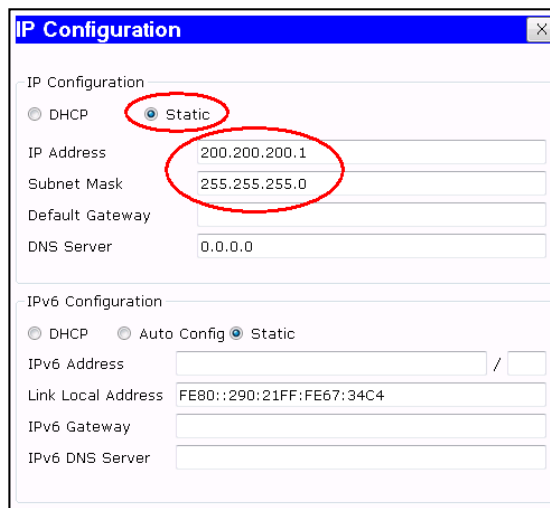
IP Configuration

X

IP Configuration

DHCP Static

IP Address 200.200.200.1

Subnet Mask 255.255.255.0

Default Gateway

DNS Server 0.0.0.0

IPv6 Configuration

DHCP Auto Config Static

IPv6 Address /

Link Local Address FE80::290:21FF:FE67:34C4

IPv6 Gateway

IPv6 DNS Server